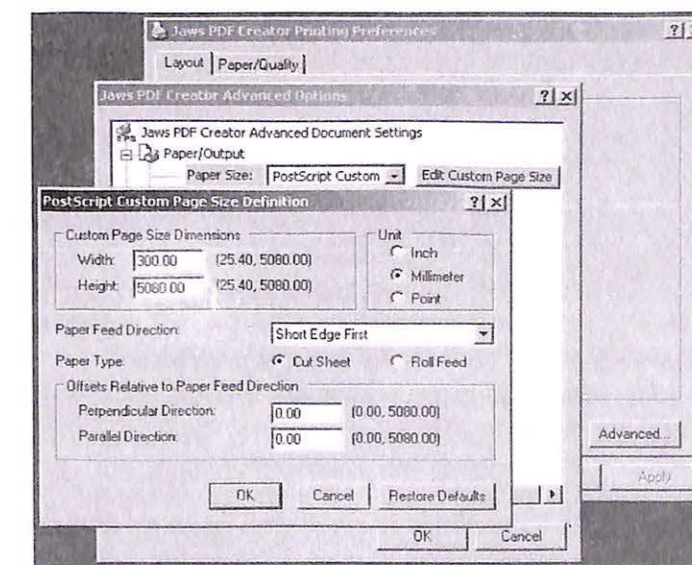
Jaws PDF Creator Printing Preferences
?
Layout
Paper/Quality
Jaws PDF Creator Advanced Options
?
Jaws PDF Creator Advanced Document Settings
Paper/Output
Paper Size:
PostScript Custom
Edit Custom Page Size
PostScript Custom Page Size Definition
?
Custom Page Size Dimensions
Width:
300.00
(25.40, 5080.00)
Height:
5080.00
(25.40, 5080.00)
Unit
Inch
Millimeter
Point
Paper Feed Direction:
Short Edge First
Paper Type:
Cut Sheet
Roll Feed
Offsets Relative to Paper Feed Direction
Perpendicular Direction:
0.00
(0.00, 5080.00)
Parallel Direction:
0.00
(0.00, 5080.00)
OK
Cancel
Restore Defaults
Advanced...
OK
Cancel
Apply